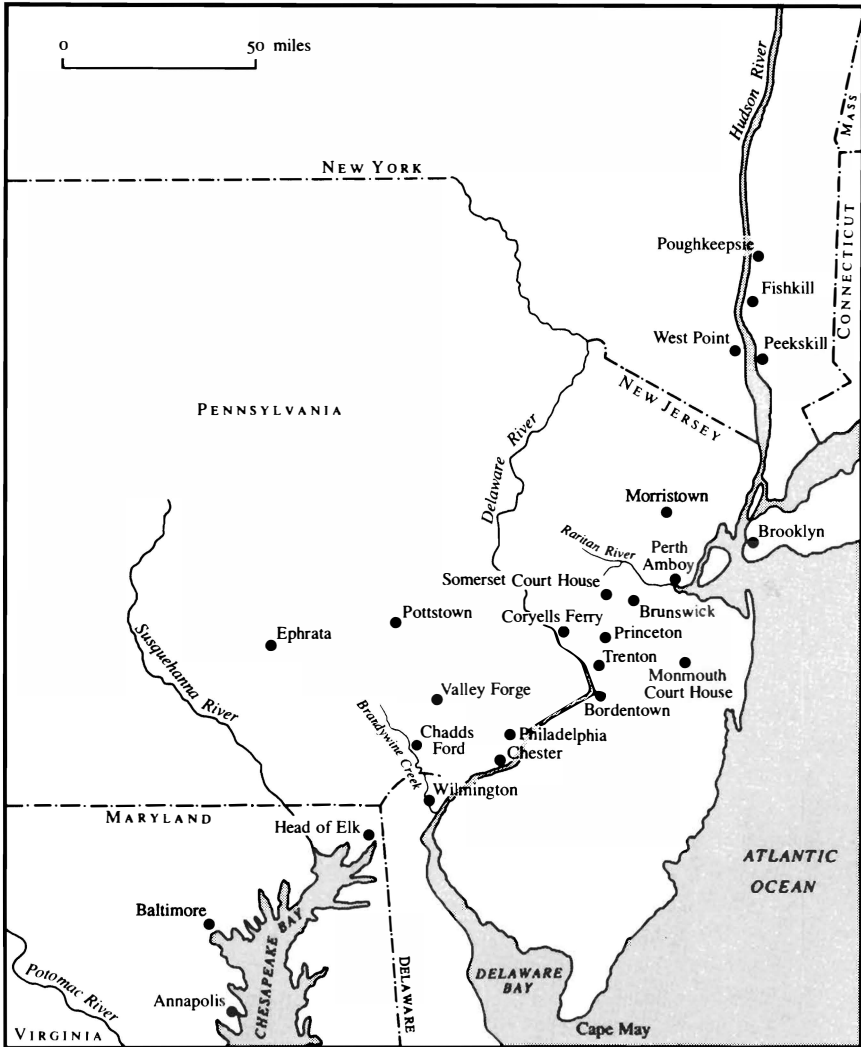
0 50 miles

NEW YORK

Hudson River

MASS

CONNECTICUT

Poughkeepsie

Fishkill

West Point

Peekskill

NEW JERSEY

PENNSYLVANIA

Delaware River

Morristown

Brooklyn

Raritan River

Perth Amboy

Somerset Court House

Brunswick

Coryells Ferry

Princeton

Pottstown

Ephrata

Susquehanna River

Trenton

Monmouth Court House

Valley Forge

Bordentown

Brandywine Creek

Chadds Ford

Philadelphia

Chester

Wilmington

MARYLAND

Head of Elk

ATLANTIC OCEAN

Baltimore

CHESAPEAKE BAY

DELAWARE

DELAWARE BAY

Potomac River

Annapolis

Cape May

VIRGINIA